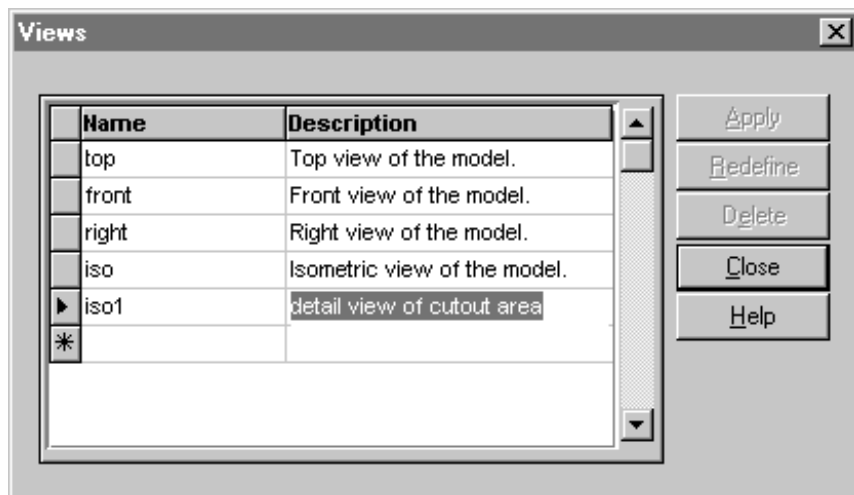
Views

| | Name | Description |
|---|---|---|
| | top | Top view of the model. |
| | front | Front view of the model. |
| | right | Right view of the model. |
| | iso | Isometric view of the model. |
| ▶ | iso1 | detail view of cutout area |
| * | | |

Apply
Redefine
Delete
Close
Help